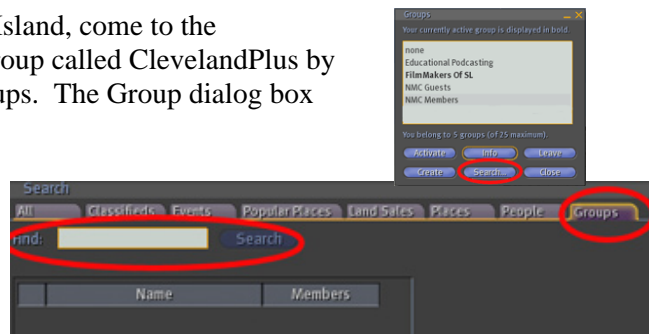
Island, come to the
oup called ClevelandPlus by
ups. The Group dialog box

Groups
Your currently active group is displayed in bold.
none
Educational Podcasting
FilmMakers Of SL
NMC Guests
NMC Members
You belong to 5 groups (of 25 maximum).
Activate
Info
Leave
Create
Search...
Close

Search
All
Classifieds
Events
Popular Places
Land Sales
Places
People
Groups
ind:
Search
Name
Members